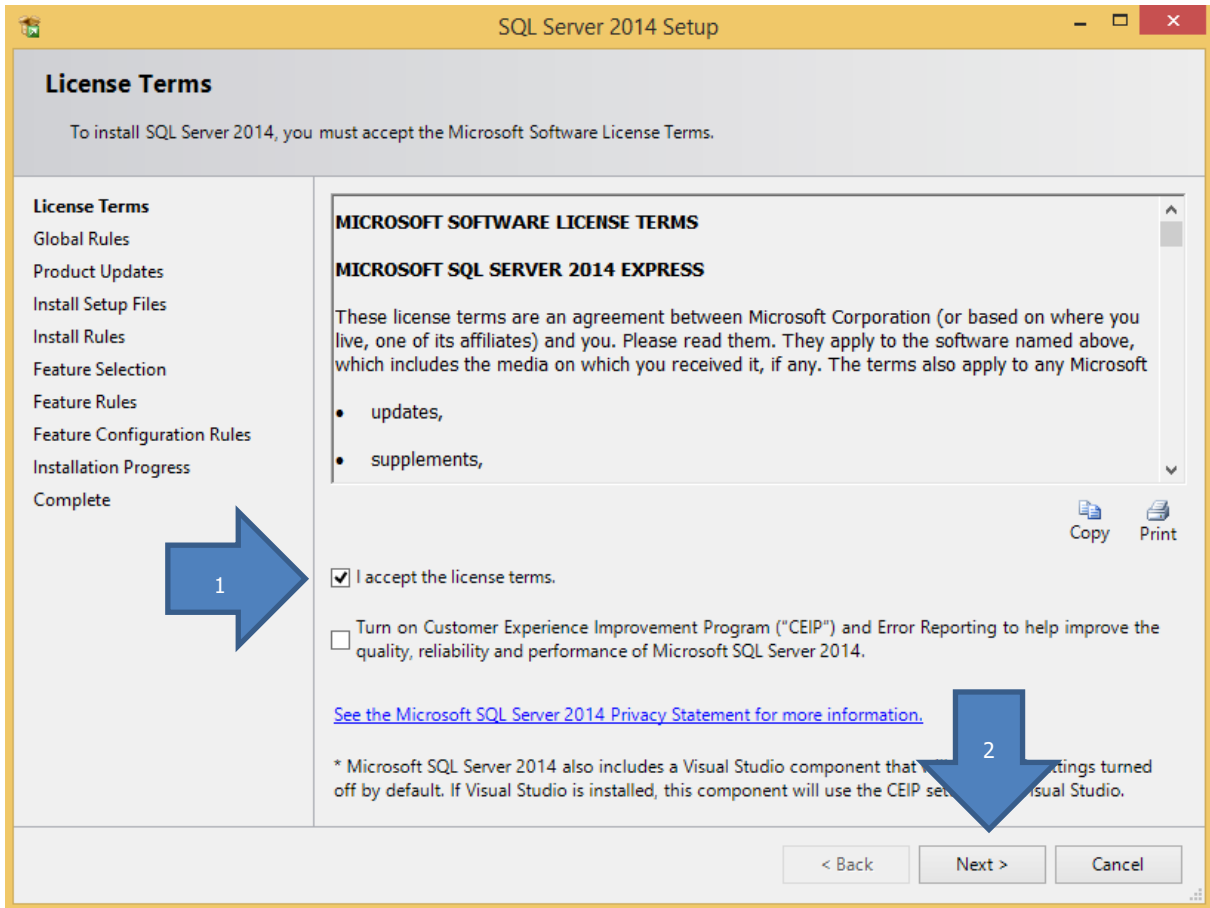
SQL Server 2014 Setup

License Terms

To install SQL Server 2014, you must accept the Microsoft Software License Terms.

License Terms
Global Rules
Product Updates
Install Setup Files
Install Rules
Feature Selection
Feature Rules
Feature Configuration Rules
Installation Progress
Complete

MICROSOFT SOFTWARE LICENSE TERMS

MICROSOFT SQL SERVER 2014 EXPRESS

These license terms are an agreement between Microsoft Corporation (or based on where you live, one of its affiliates) and you. Please read them. They apply to the software named above, which includes the media on which you received it, if any. The terms also apply to any Microsoft

• updates,

• supplements,

Copy Print

1

I accept the license terms.

Turn on Customer Experience Improvement Program ("CEIP") and Error Reporting to help improve the quality, reliability and performance of Microsoft SQL Server 2014.

See the Microsoft SQL Server 2014 Privacy Statement for more information.

2

* Microsoft SQL Server 2014 also includes a Visual Studio component that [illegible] ttings turned off by default. If Visual Studio is installed, this component will use the CEIP se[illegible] isual Studio.

< Back Next > Cancel